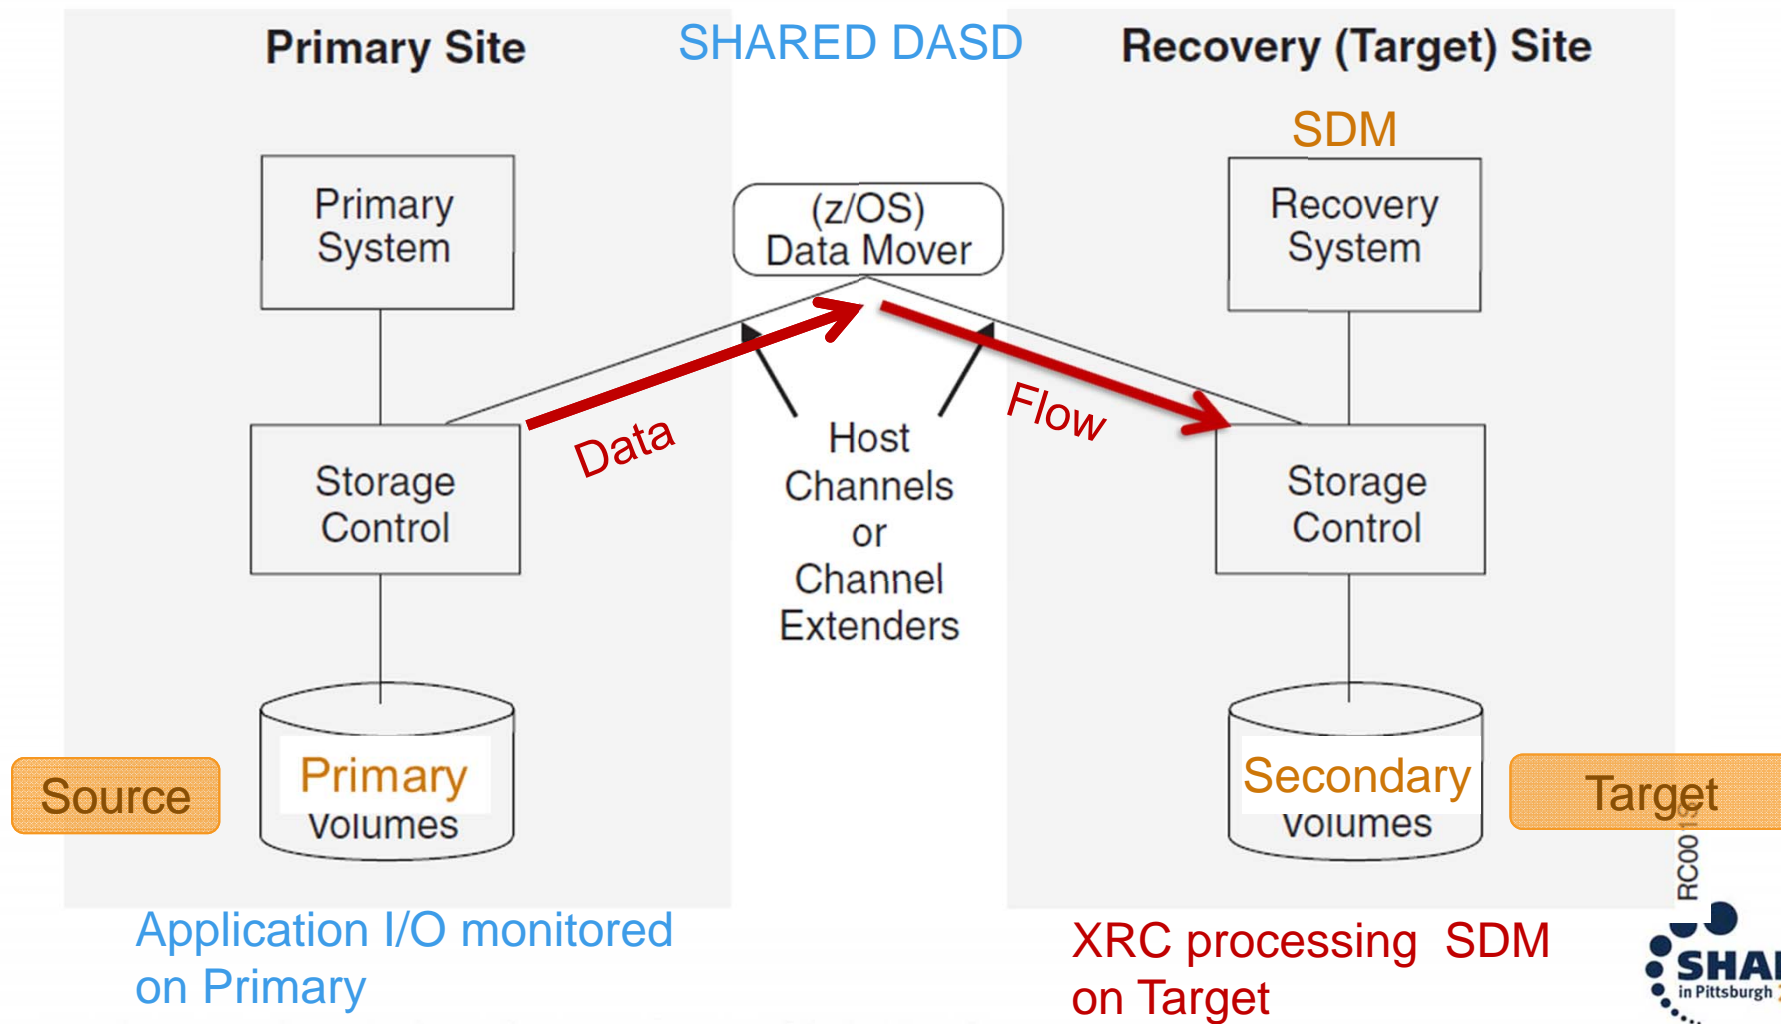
Primary Site

SHARED DASD

Recovery (Target) Site

SDM

Primary System

(z/OS) Data Mover

Recovery System

Data

Host Channels or Channel Extenders

Flow

Storage Control

Storage Control

Source

Primary Volumes

Secondary Volumes

Target

RC00

Application I/O monitored on Primary

XRC processing SDM on Target

SHA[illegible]
in Pittsburgh